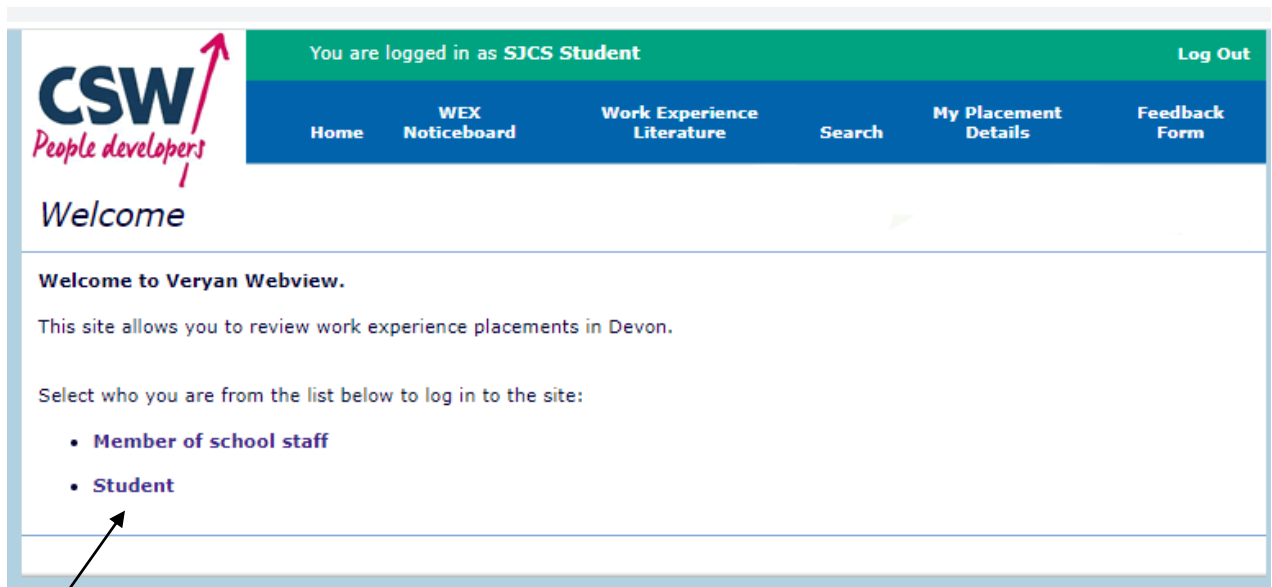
CSW
People developers

You are logged in as **SJCS Student**

Log Out

Home

WEX Noticeboard

Work Experience Literature

Search

My Placement Details

Feedback Form

Welcome

**Welcome to Veryan Webview.**

This site allows you to review work experience placements in Devon.

Select who you are from the list below to log in to the site:

- **Member of school staff**
- **Student**